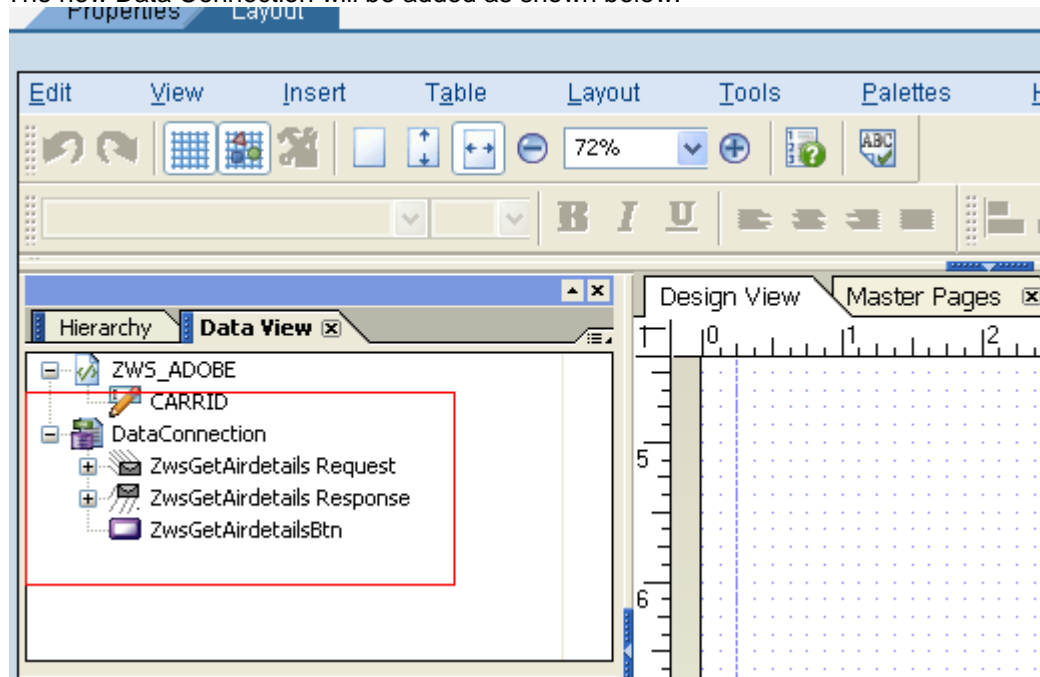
Properties Layout

Edit View Insert Table Layout Tools Palettes H

72%

B I U

Hierarchy Data View

ZWS_ADOBE
CARRID
DataConnection
ZwsGetAirdetails Request
ZwsGetAirdetails Response
ZwsGetAirdetailsBtn

Design View Master Pages

0 1 2

5

6